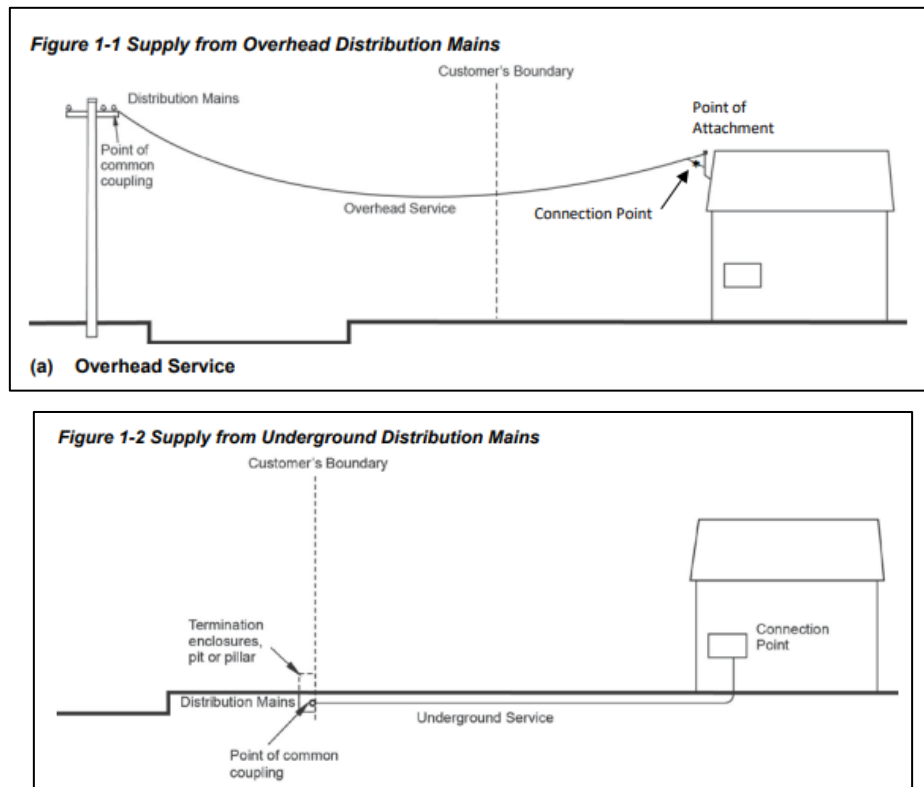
Figure 1-1 Supply from Overhead Distribution Mains

Customer's Boundary

Distribution Mains

Point of common coupling

Point of Attachment

Overhead Service

Connection Point

(a) Overhead Service

Figure 1-2 Supply from Underground Distribution Mains

Customer's Boundary

Termination enclosures, pit or pillar

Connection Point

Distribution Mains

Underground Service

Point of common coupling